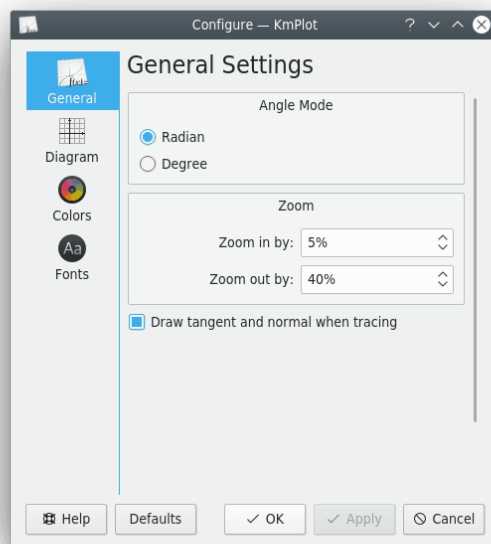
Configure — KmPlot

General
Diagram
Colors
Aa
Fonts

General Settings

Angle Mode
Radian
Degree

Zoom
Zoom in by: 5%
Zoom out by: 40%

Draw tangent and normal when tracing

Help
Defaults
OK
Apply
Cancel